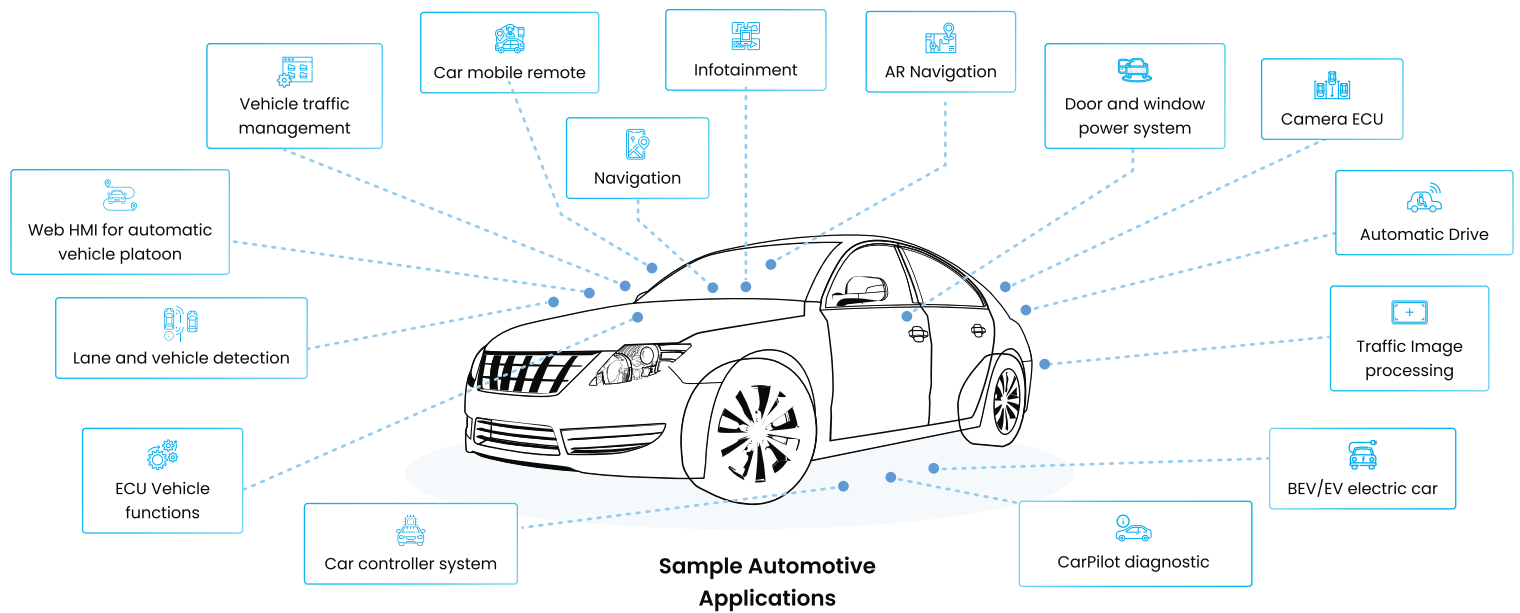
Car mobile remote

Infotainment

AR Navigation

Vehicle traffic management

Door and window power system

Camera ECU

Navigation

Web HMI for automatic vehicle platoon

Automatic Drive

Lane and vehicle detection

Traffic Image processing

ECU Vehicle functions

BEV/EV electric car

Car controller system

CarPilot diagnostic

Sample Automotive Applications